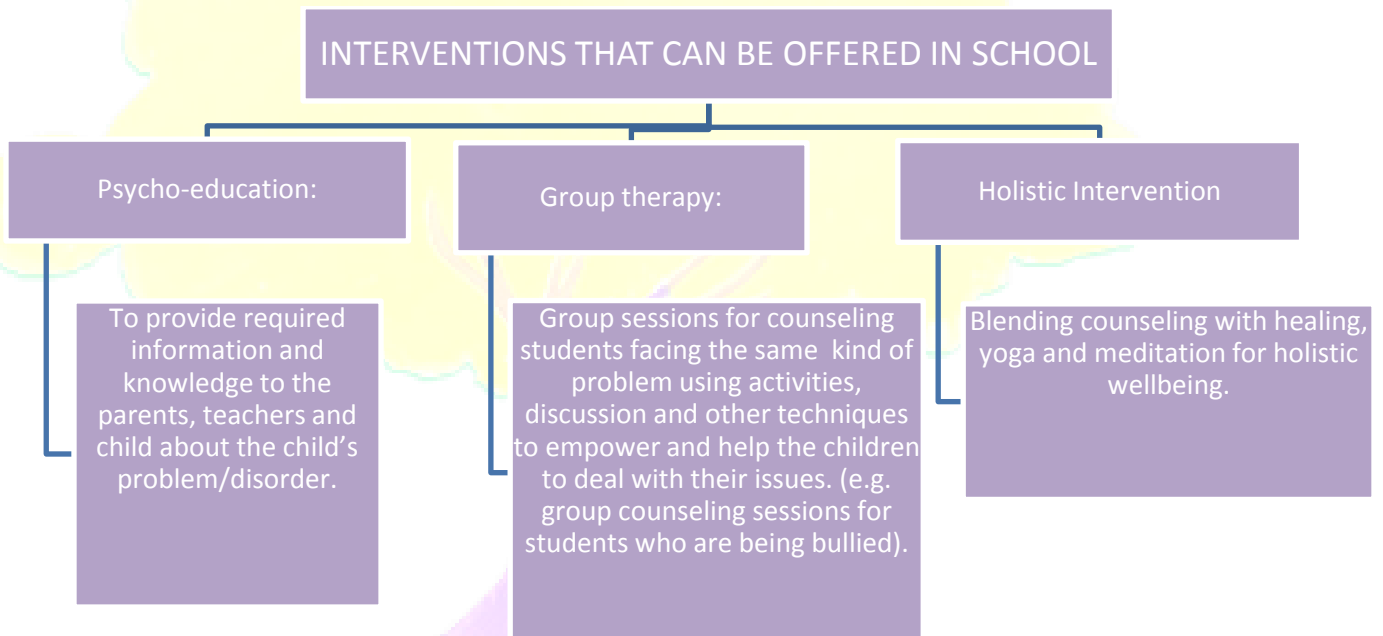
INTERVENTIONS THAT CAN BE OFFERED IN SCHOOL

Psycho-education:

To provide required information and knowledge to the parents, teachers and child about the child's problem/disorder.

Group therapy:

Group sessions for counseling students facing the same kind of problem using activities, discussion and other techniques to empower and help the children to deal with their issues. (e.g. group counseling sessions for students who are being bullied).

Holistic Intervention

Blending counseling with healing, yoga and meditation for holistic wellbeing.